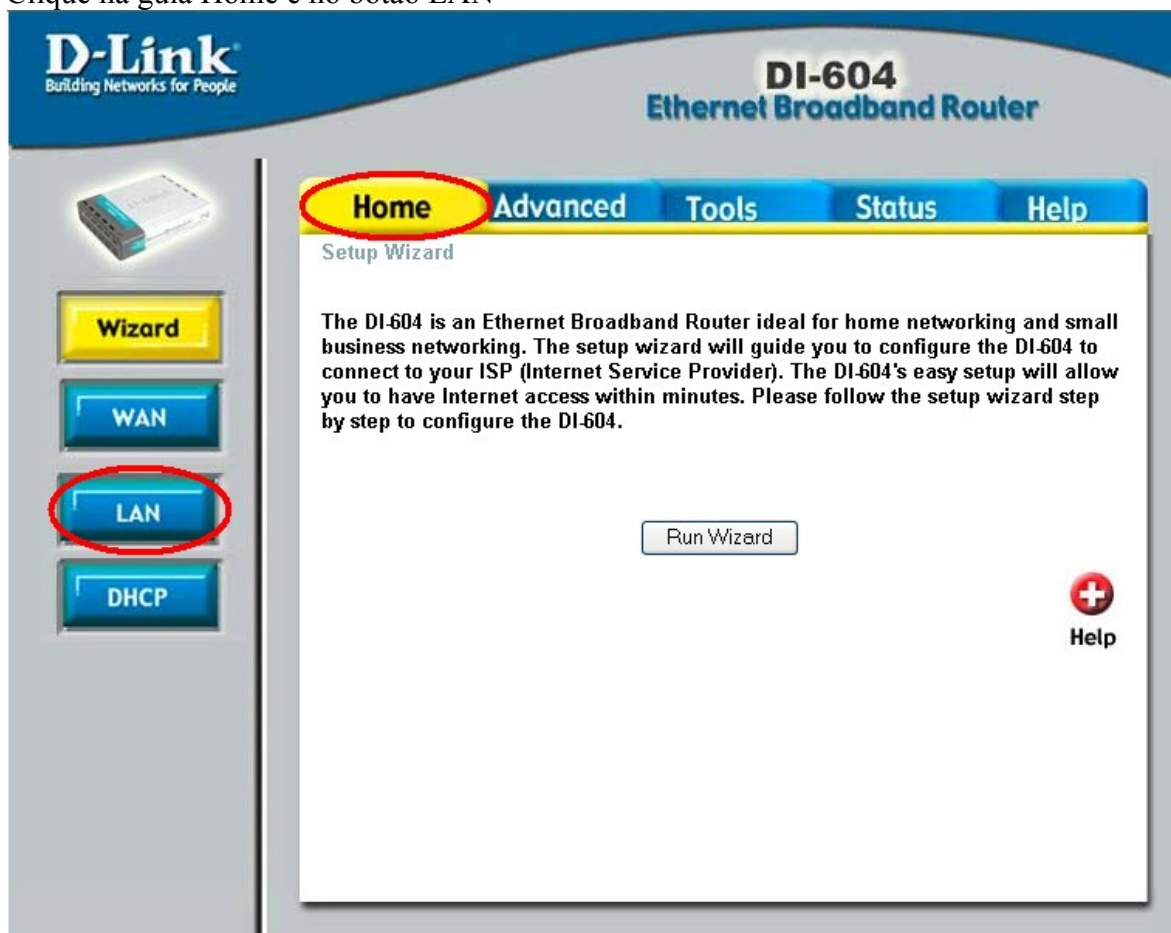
Clique na guia Home e no botão LAN

D-Link
Building Networks for People

DI-604
Ethernet Broadband Router

Home
Advanced
Tools
Status
Help

Setup Wizard

Wizard
WAN
LAN
DHCP

The DI-604 is an Ethernet Broadband Router ideal for home networking and small business networking. The setup wizard will guide you to configure the DI-604 to connect to your ISP (Internet Service Provider). The DI-604's easy setup will allow you to have Internet access within minutes. Please follow the setup wizard step by step to configure the DI-604.

Run Wizard

Help